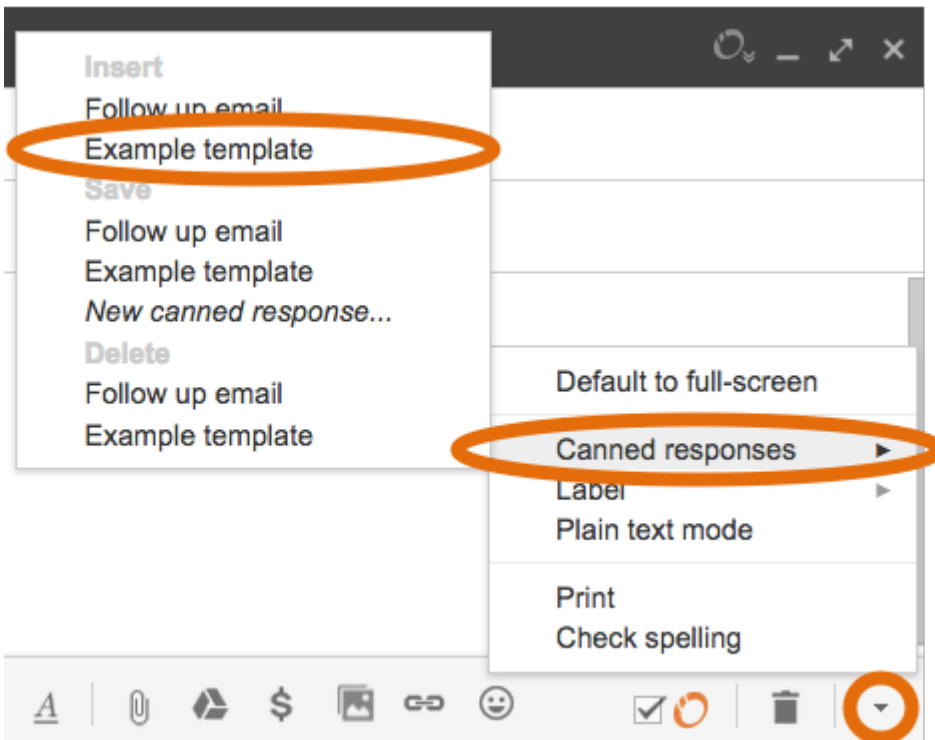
Insert
Follow up email
Example template
Save
Follow up email
Example template
*New canned response...*
Delete
Follow up email
Example template

Default to full-screen
Canned responses
Label
Plain text mode
Print
Check spelling